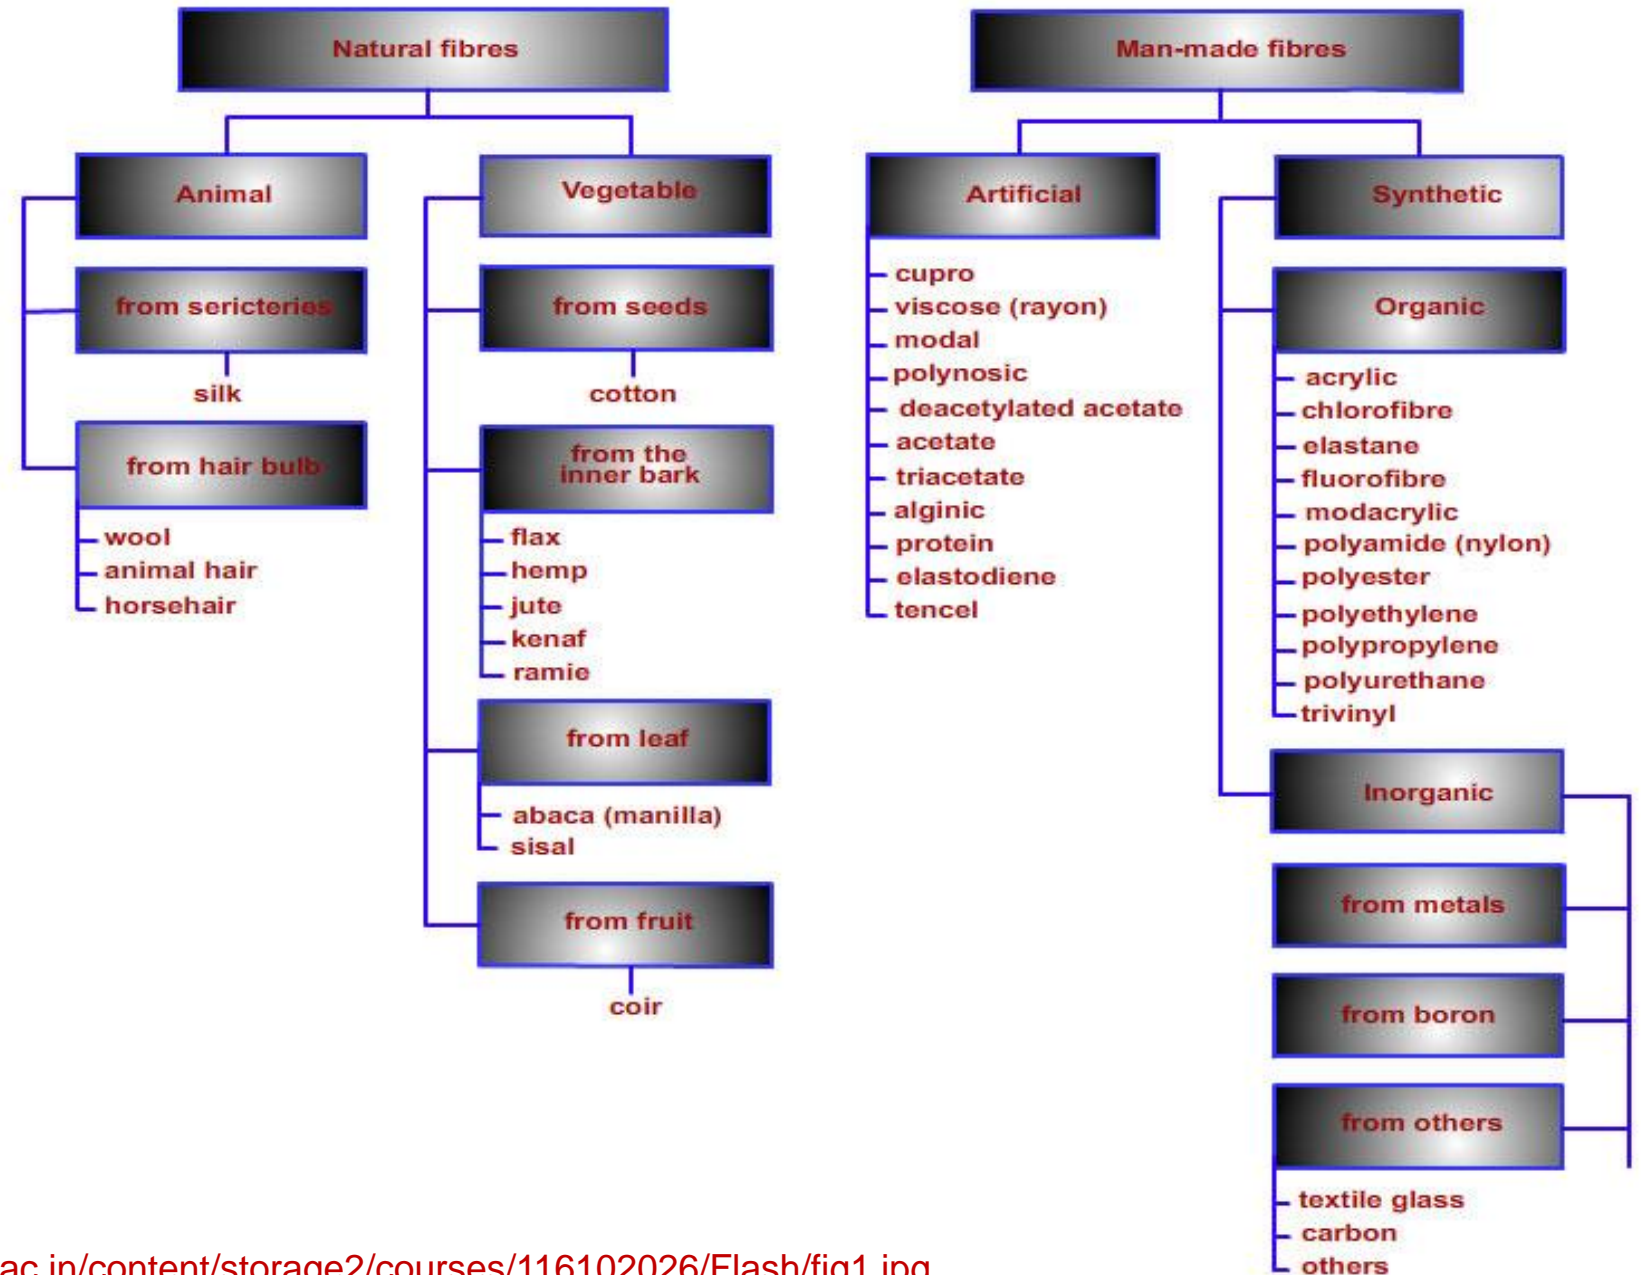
Natural fibres

Animal

from sericteries

silk

from hair bulb

wool
animal hair
horsehair

Vegetable

from seeds

cotton

from the inner bark

flax
hemp
jute
kenaf
ramie

from leaf

abaca (manilla)
sisal

from fruit

coir

Man-made fibres

Artificial

cupro
viscose (rayon)
modal
polynosic
deacetylated acetate
acetate
triacetate
alginic
protein
elastodiene
tencel

Synthetic

Organic

acrylic
chlorofibre
elastane
fluorofibre
modacrylic
polyamide (nylon)
polyester
polyethylene
polypropylene
polyurethane
trivinyl

Inorganic

from metals

from boron

from others

textile glass
carbon
others

ac.in/content/storage2/courses/116102026/Flash/fig1.jpg